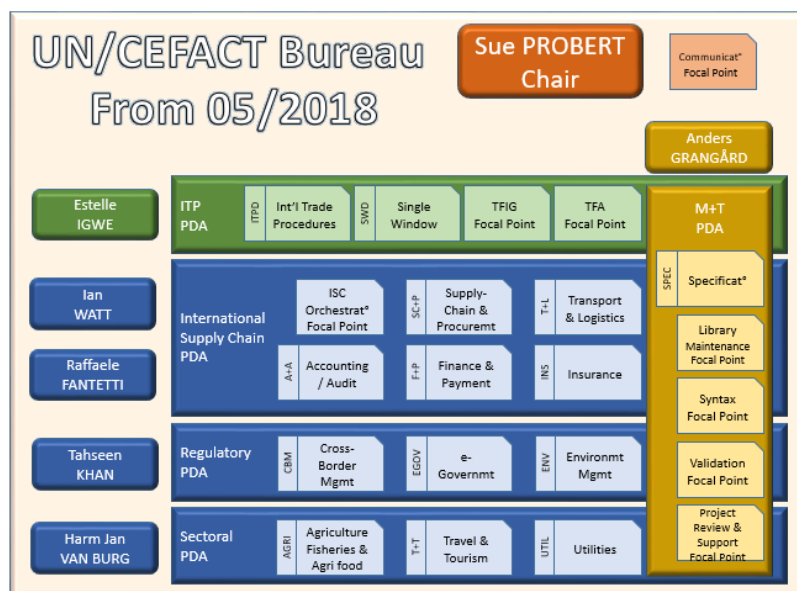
UN/CEFACT Bureau
From 05/2018

Sue PROBERT
Chair

Communicat°
Focal Point

Anders
GRANGÅRD

Estelle
IGWE

ITP
PDA

ITPD
Int'l Trade Procedures

SWD
Single Window

TFIG
Focal Point

TFA
Focal Point

M+T
PDA

SPEC
Specificat°

Library Maintenance Focal Point

Syntax Focal Point

Validation Focal Point

Project Review & Support Focal Point

Ian
WATT

Raffaele
FANTETTI

International Supply Chain PDA

ISC Orchestrat° Focal Point

SC+P
Supply-Chain & Procuremt

T+L
Transport & Logistics

A+A
Accounting / Audit

F+P
Finance & Payment

INS
Insurance

Tahseen
KHAN

Regulatory
PDA

CBM
Cross-Border Mgmt

EGOV
e-Governmt

ENV
Environmt Mgmt

Harm Jan
VAN BURG

Sectoral
PDA

AGRI
Agriculture Fisheries & Agri food

T+T
Travel & Tourism

UTIL
Utilities